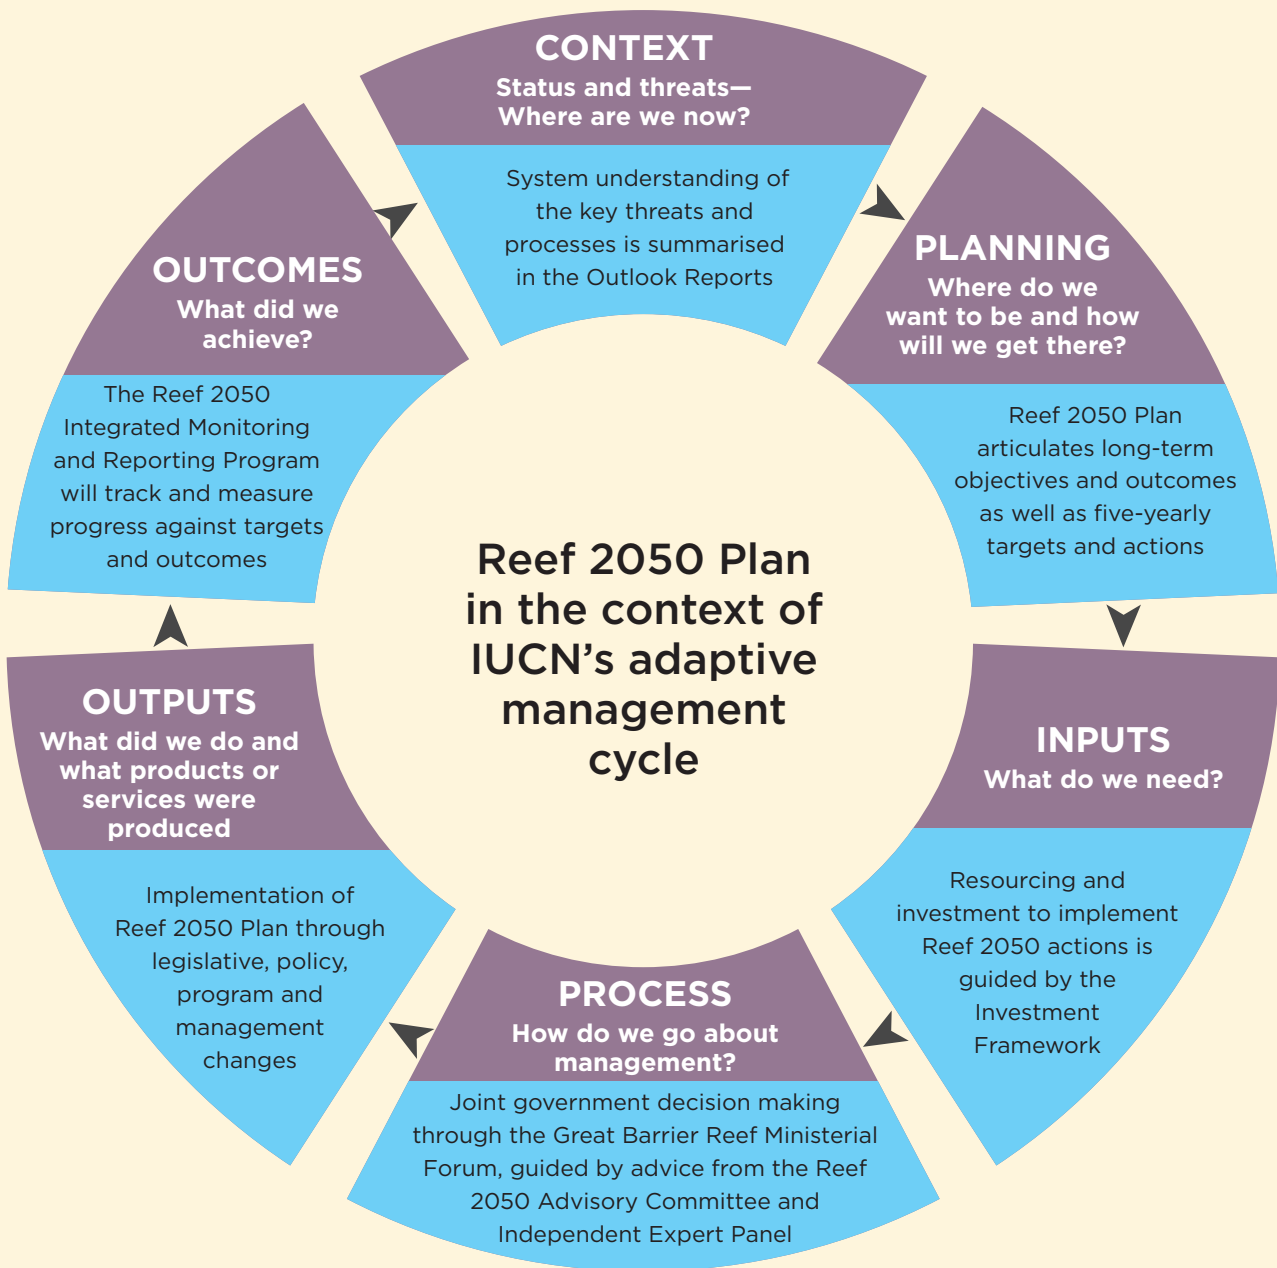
CONTEXT
Status and threats—
Where are we now?

System understanding of the key threats and processes is summarised in the Outlook Reports

PLANNING
Where do we want to be and how will we get there?

Reef 2050 Plan articulates long-term objectives and outcomes as well as five-yearly targets and actions

INPUTS
What do we need?

Resourcing and investment to implement Reef 2050 actions is guided by the Investment Framework

PROCESS
How do we go about management?

Joint government decision making through the Great Barrier Reef Ministerial Forum, guided by advice from the Reef 2050 Advisory Committee and Independent Expert Panel

OUTPUTS
What did we do and what products or services were produced

Implementation of Reef 2050 Plan through legislative, policy, program and management changes

OUTCOMES
What did we achieve?

The Reef 2050 Integrated Monitoring and Reporting Program will track and measure progress against targets and outcomes

Reef 2050 Plan in the context of IUCN's adaptive management cycle